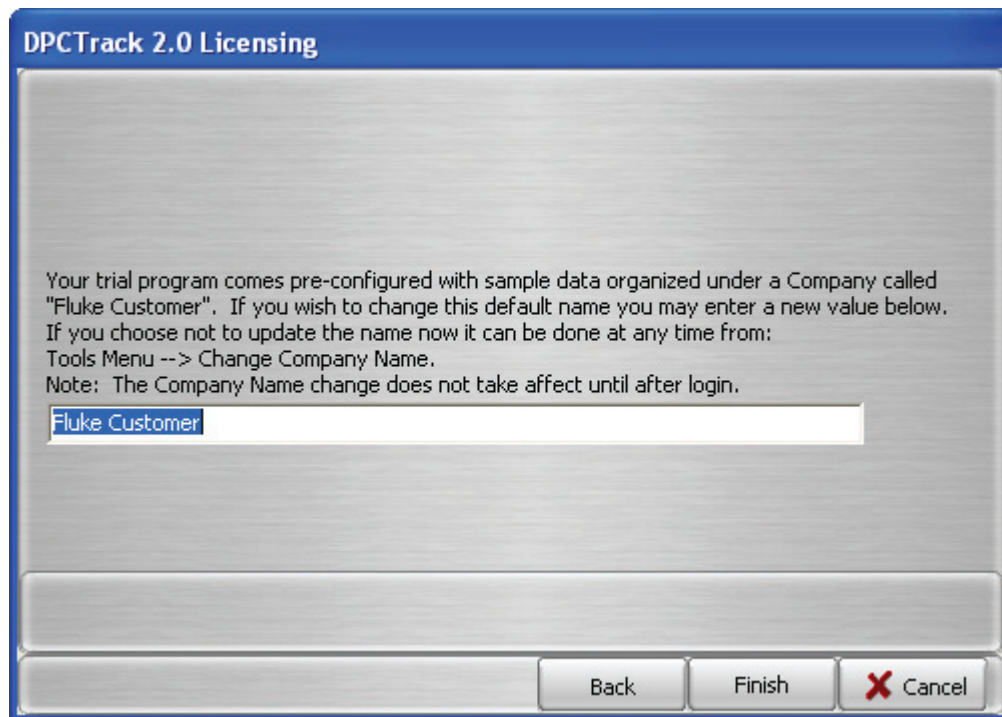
DPCTrack 2.0 Licensing

Your trial program comes pre-configured with sample data organized under a Company called "Fluke Customer". If you wish to change this default name you may enter a new value below.
If you choose not to update the name now it can be done at any time from:
Tools Menu --> Change Company Name.
Note: The Company Name change does not take affect until after login.

Fluke Customer

Back Finish Cancel